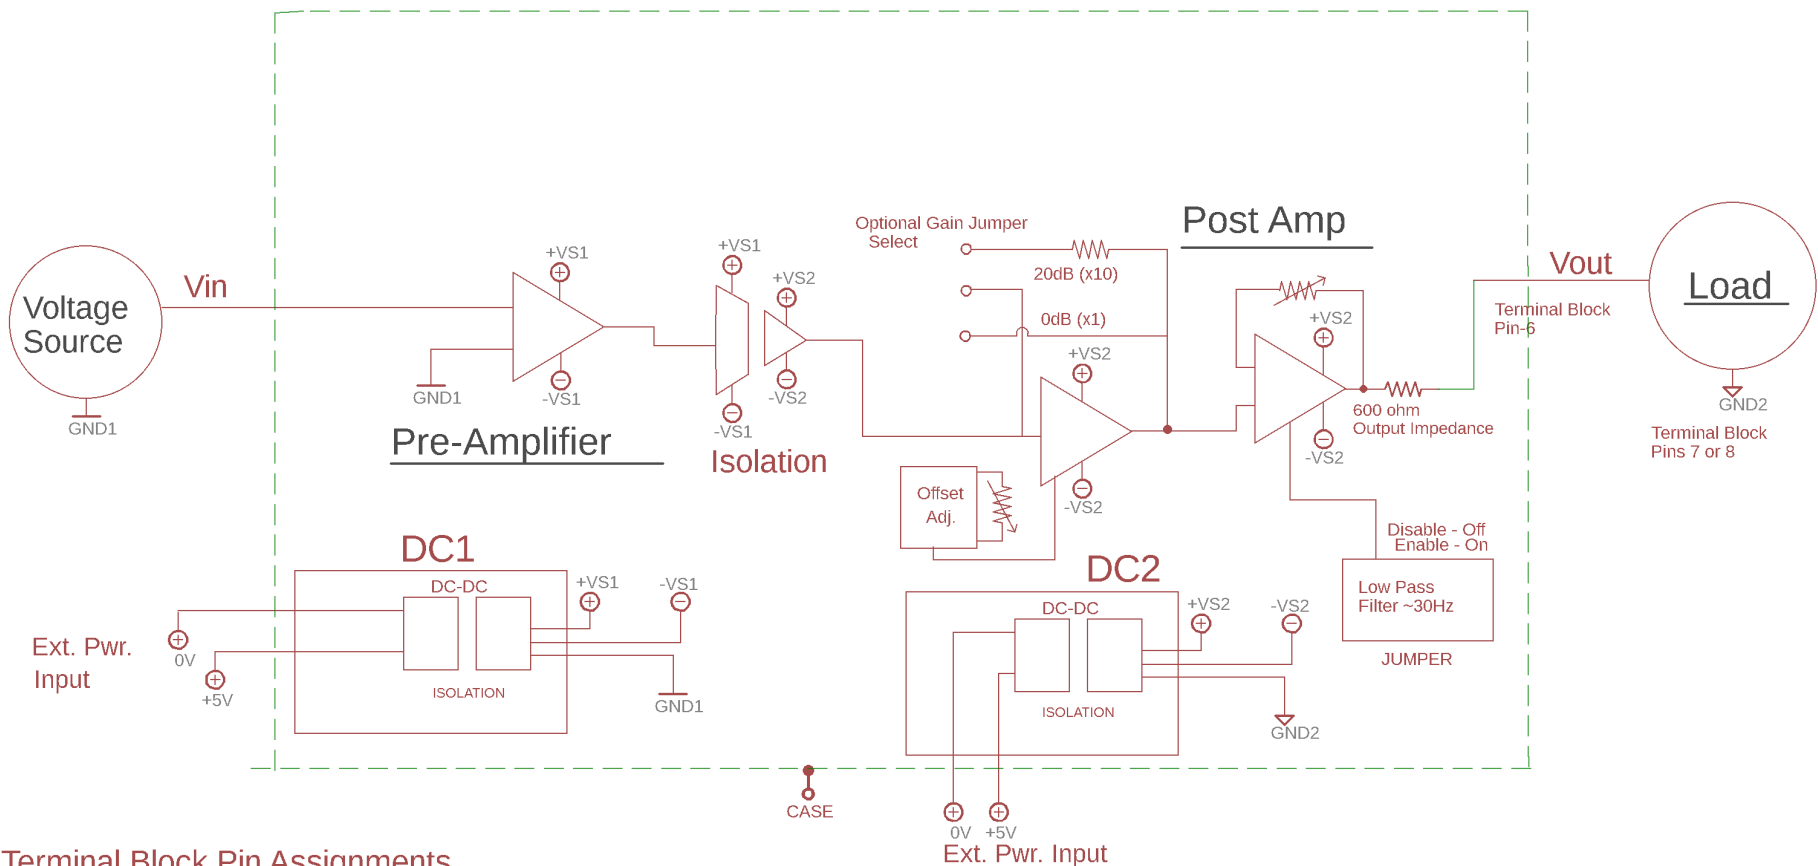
Voltage Source

GND1

Vin

+VS1

GND1

-VS1

Pre-Amplifier

+VS1

+VS2

-VS2

-VS1

Isolation

Optional Gain Jumper Select

20dB (x10)

0dB (x1)

Post Amp

+VS2

-VS2

Offset Adj.

+VS2

-VS2

600 ohm Output Impedance

Vout

Terminal Block Pin-6

Load

GND2

Terminal Block Pins 7 or 8

Disable - Off Enable - On

Low Pass Filter ~30Hz

JUMPER

DC1

DC-DC

ISOLATION

+VS1

-VS1

GND1

Ext. Pwr. Input

0V

+5V

DC2

DC-DC

ISOLATION

+VS2

-VS2

GND2

CASE

0V +5V

Ext. Pwr. Input

Terminal Block Pin Assignments